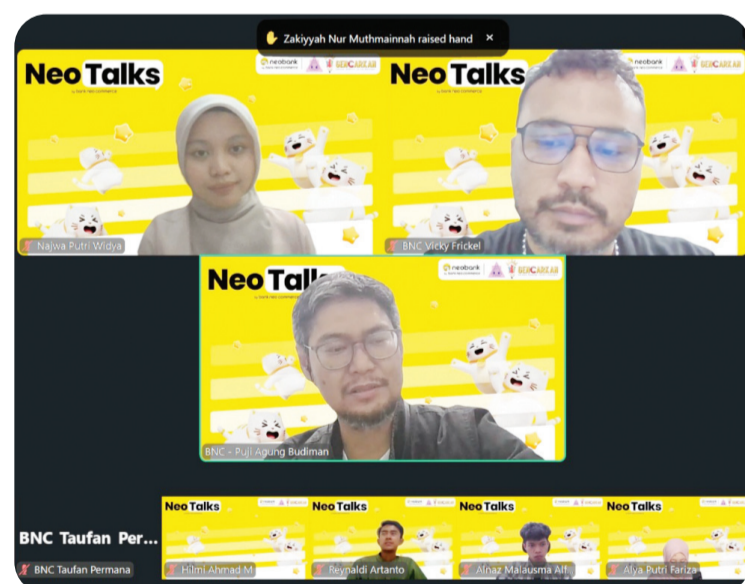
Zakiyyah Nur Muthmainnah raised hand ×

Neo Talks
by bank neo commerce
neobank
BENCAREAR
Najwa Putri Widya

Neo Talks
neobank
BENCAREAR
BNC Vicky Frickel

Neo Talks
by bank neo commerce
neobank
BENCAREAR
BNC - Puji Agung Budiman

BNC Taufan Per...
BNC Taufan Permana

Neo Talks
Hilmi Ahmad M

Neo Talks
Reynaldi Artanto

Neo Talks
Alnaz Malausma Alf

Neo Talks
Alya Putri Fariza